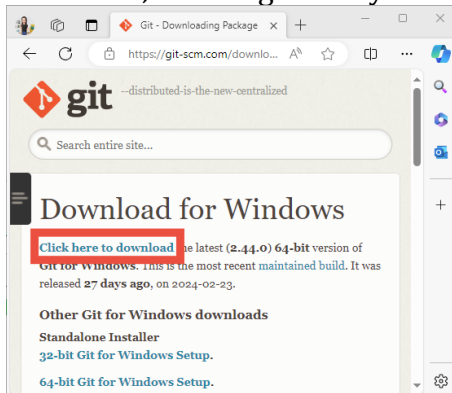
Git - Downloading Package

https://git-scm.com/downlo...

git --distributed-is-the-new-centralized

Search entire site...

Download for Windows

Click here to download the latest (2.44.0) 64-bit version of Git for Windows. This is the most recent maintained build. It was released 27 days ago, on 2024-02-23.

Other Git for Windows downloads

Standalone Installer

32-bit Git for Windows Setup.

64-bit Git for Windows Setup.